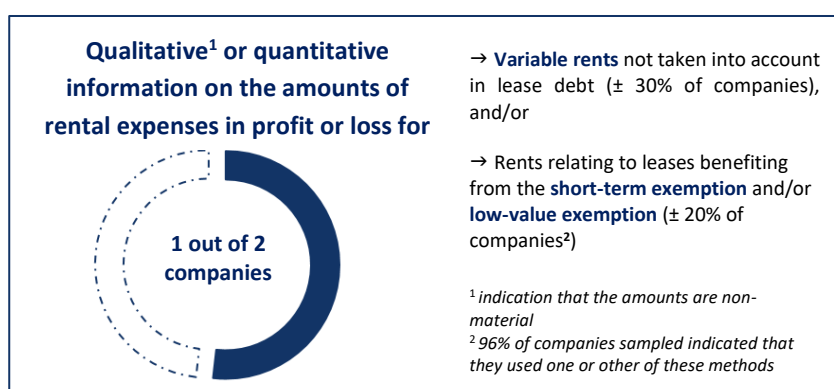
Qualitative$^{1}$ or quantitative information on the amounts of rental expenses in profit or loss for

1 out of 2 companies

→ **Variable rents** not taken into account in lease debt (± 30% of companies), and/or

→ Rents relating to leases benefiting from the **short-term exemption** and/or **low-value exemption** (± 20% of companies$^{2}$)

$^{1}$ indication that the amounts are non-material
$^{2}$ 96% of companies sampled indicated that they used one or other of these methods